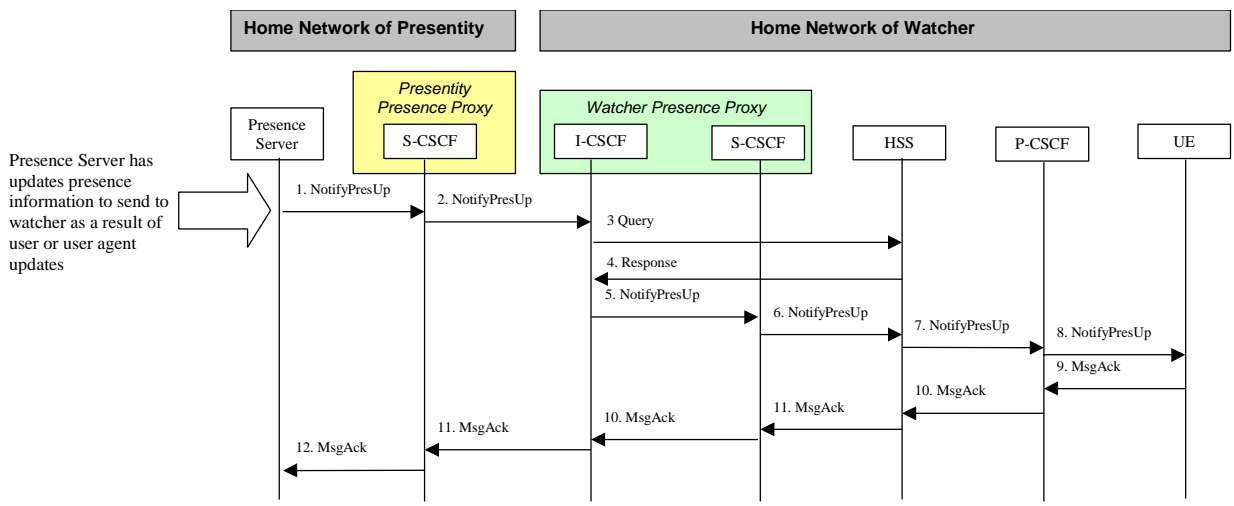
Home Network of Presentity

Home Network of Watcher

Presentity Presence Proxy

Watcher Presence Proxy

Presence Server

S-CSCF

I-CSCF

S-CSCF

HSS

P-CSCF

UE

Presence Server has updates presence information to send to watcher as a result of user or user agent updates

1. NotifyPresUp

2. NotifyPresUp

3 Query

4. Response

5. NotifyPresUp

6. NotifyPresUp

7. NotifyPresUp

8. NotifyPresUp

9. MsgAck

10. MsgAck

11. MsgAck

10. MsgAck

11. MsgAck

12. MsgAck